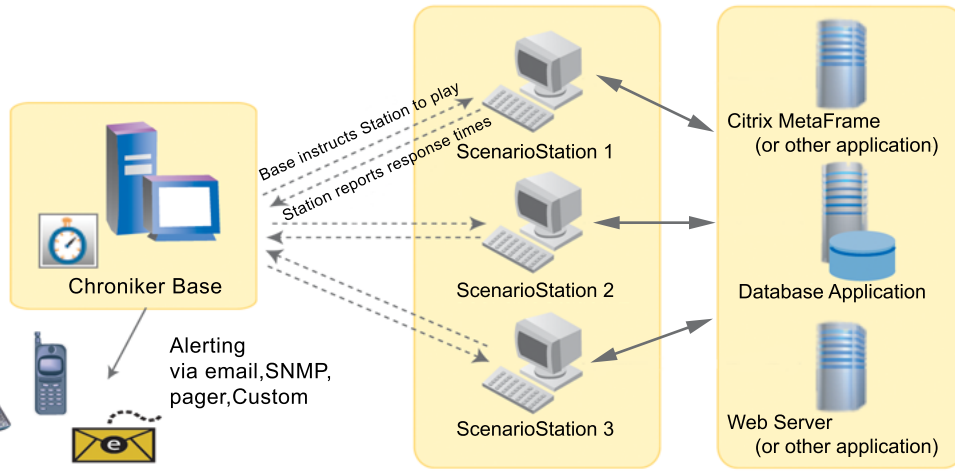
Base instructs Station to play

Station reports response times

Chroniker Base

ScenarioStation 1

ScenarioStation 2

ScenarioStation 3

Citrix MetaFrame
(or other application)

Database Application

Web Server
(or other application)

Alerting
via email,SNMP,
pager,Custom

e